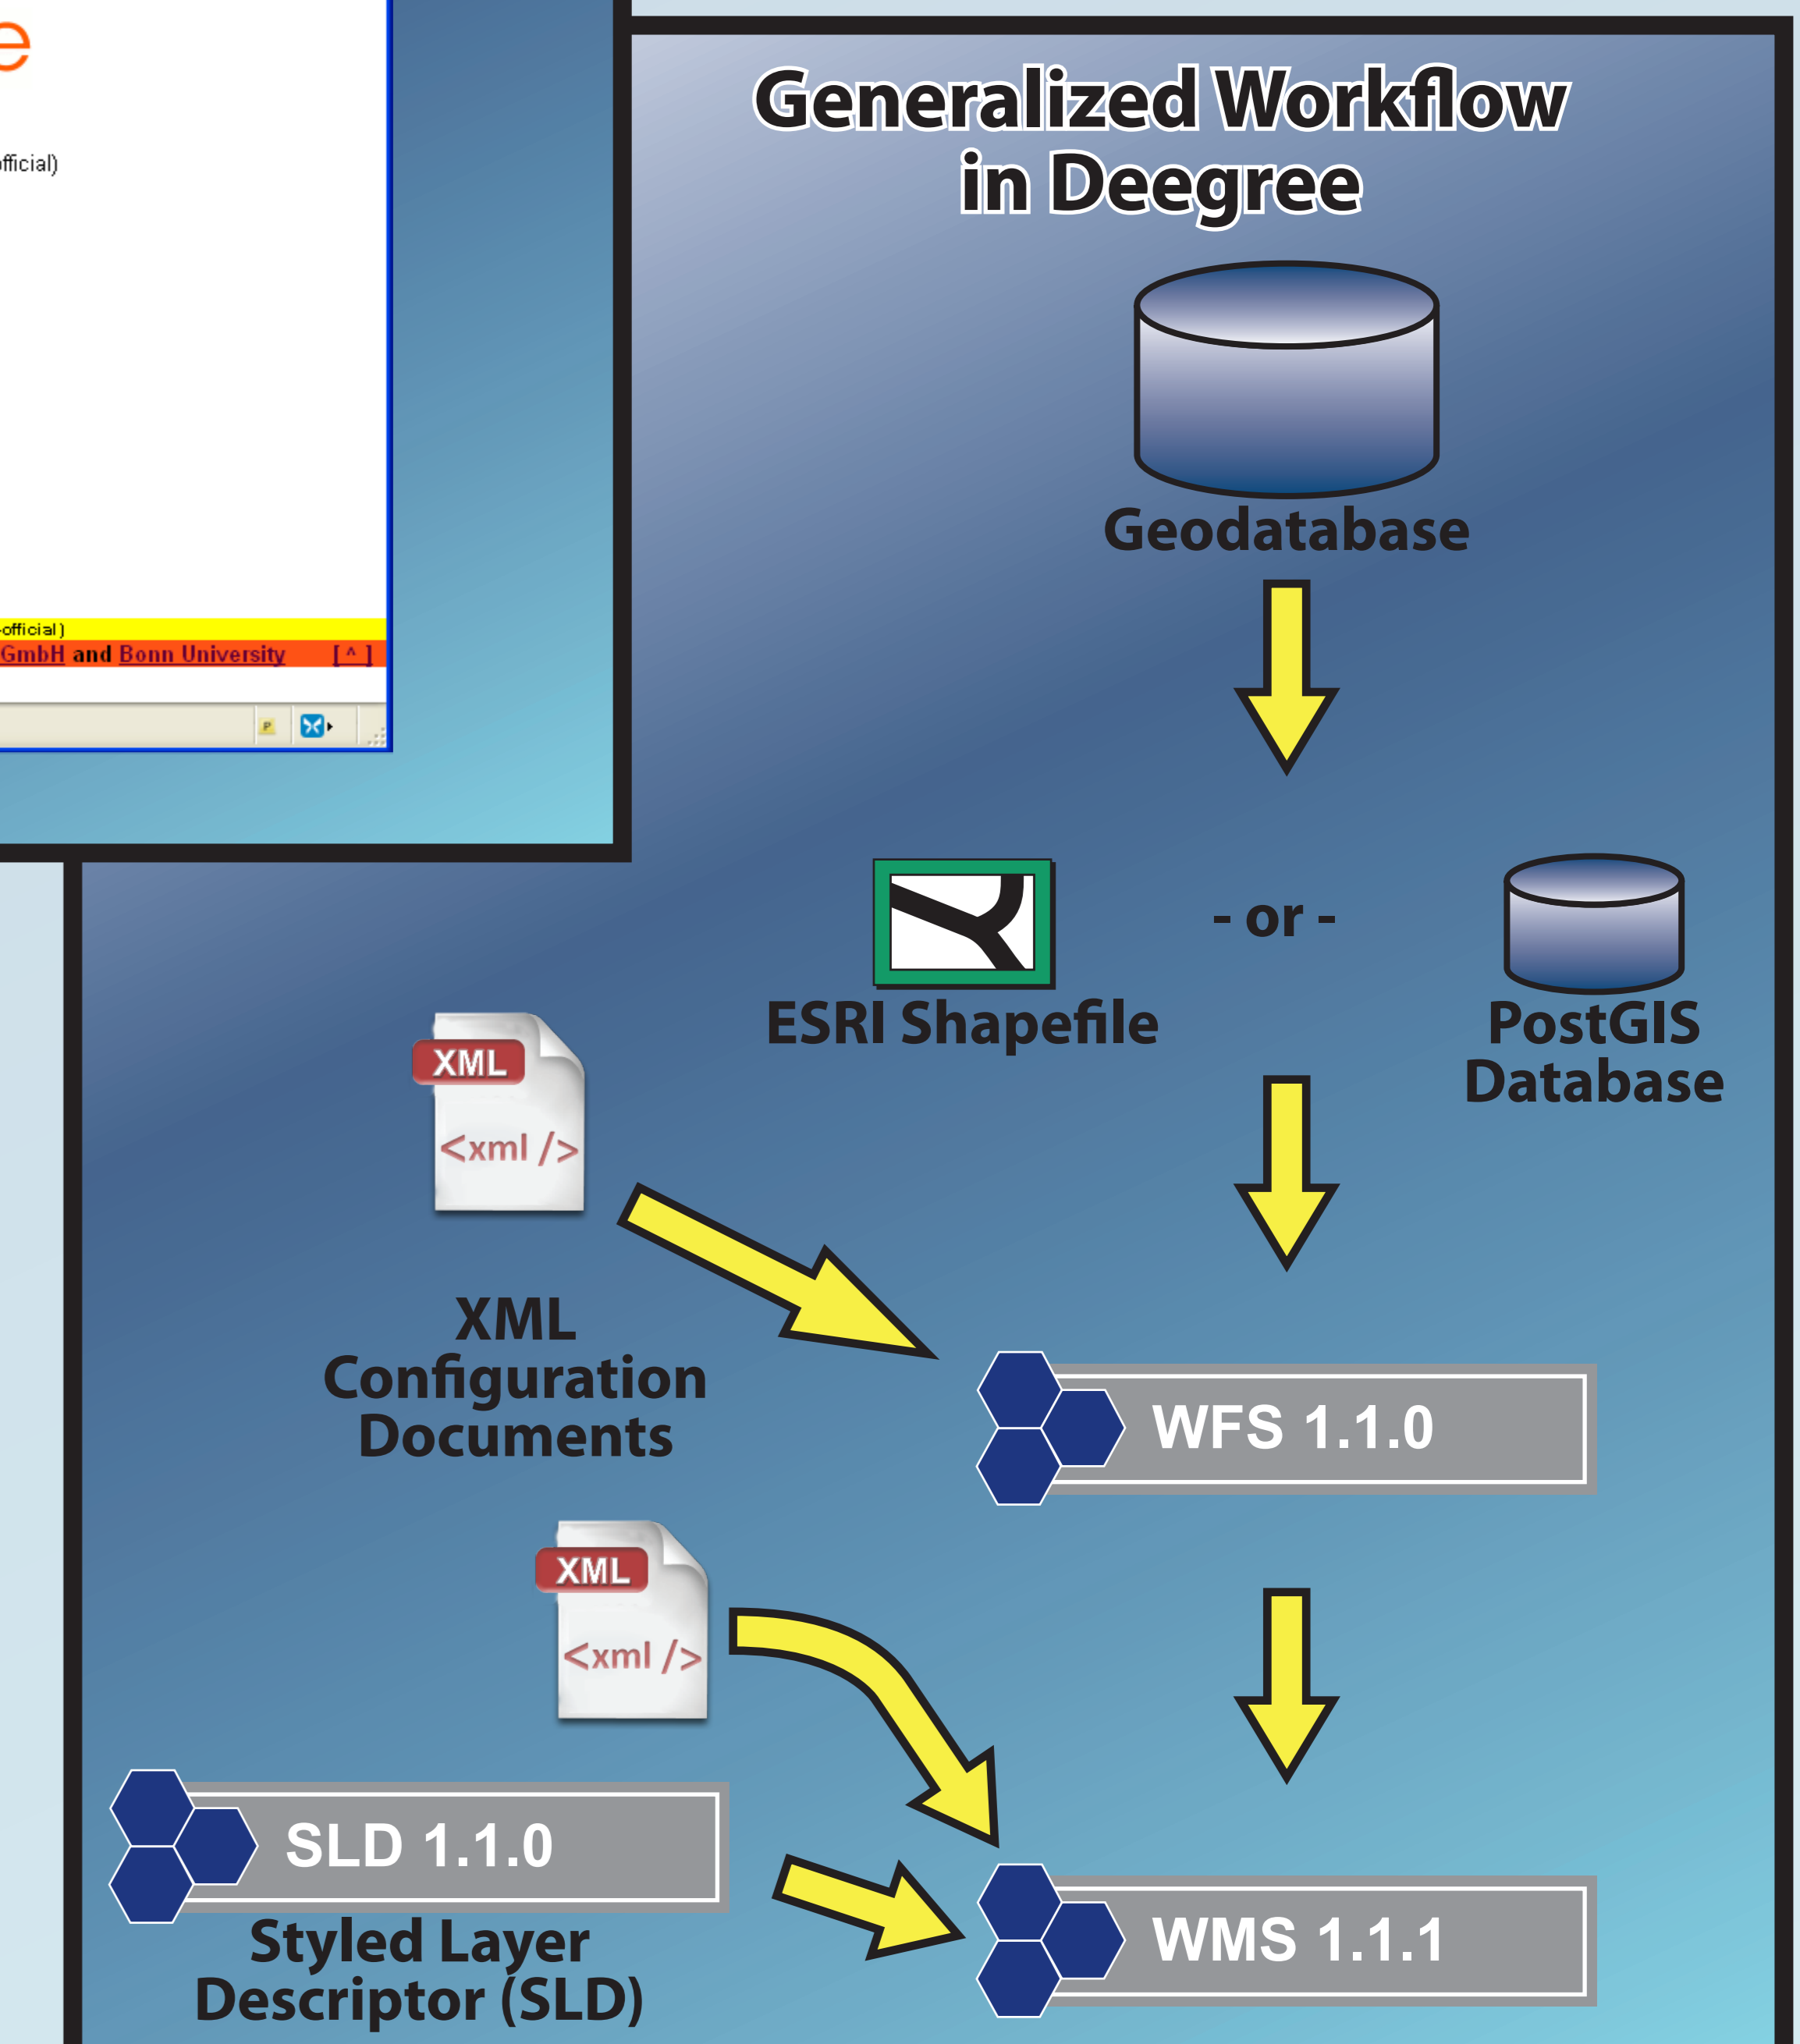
e

fficial)

official)
GmbH and Bonn University [ ^ ]

Generalized Workflow in Deegree

Geodatabase

ESRI Shapefile

- or -

PostGIS Database

XML
<xml />

XML Configuration Documents

WFS 1.1.0

XML
<xml />

SLD 1.1.0

Styled Layer Descriptor (SLD)

WMS 1.1.1